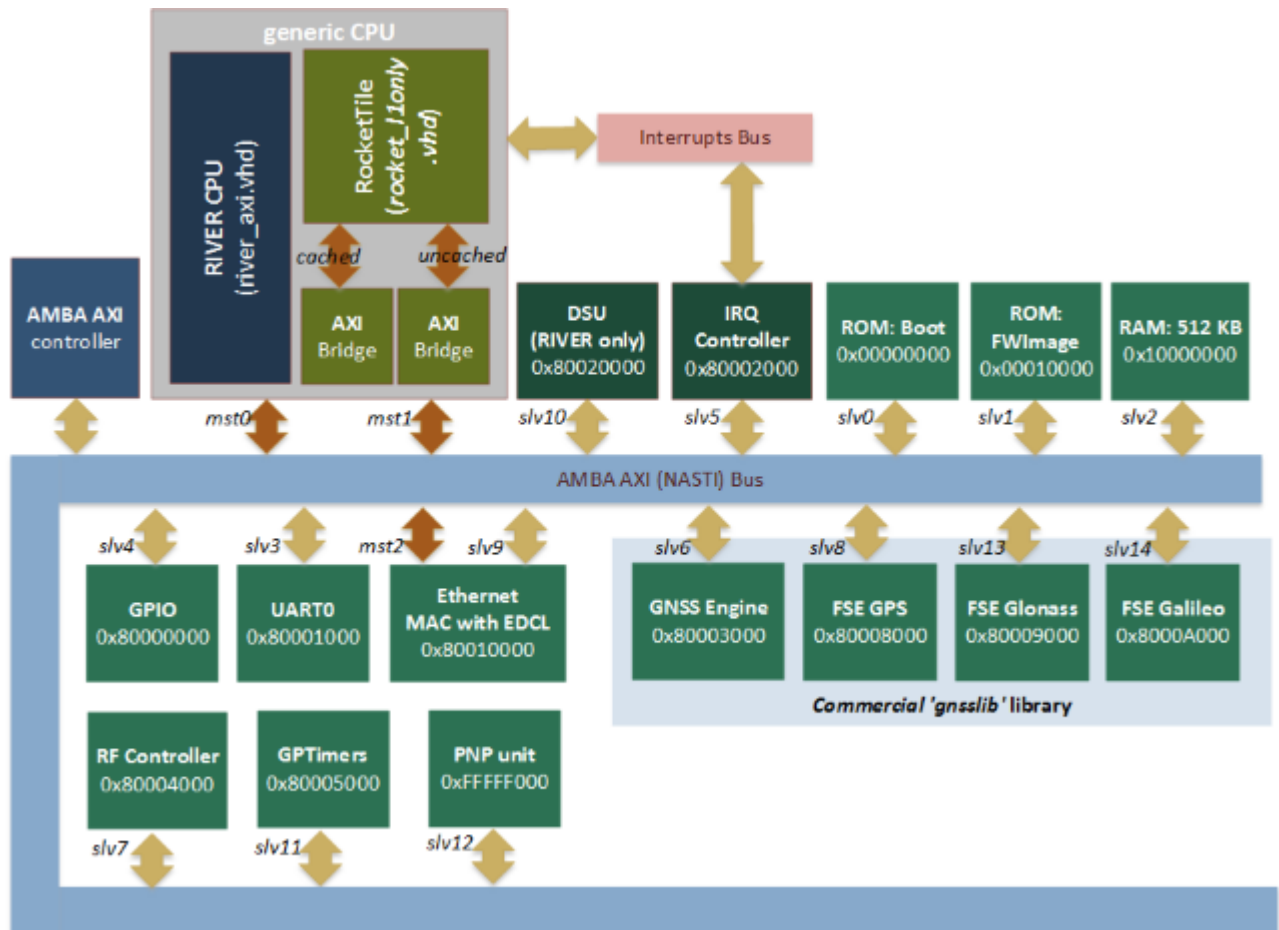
generic CPU

RIVER CPU
(river_axi.vhd)

RocketTile
(rocket_l1only
.vhd)

Interrupts Bus

cached

uncached

AMBA AXI
controller

AXI
Bridge

AXI
Bridge

DSU
(RIVER only)
0x80020000

IRQ
Controller
0x80002000

ROM: Boot
0x00000000

ROM:
FWImage
0x00010000

RAM: 512 KB
0x10000000

mst0

mst1

slv10

slv5

slv0

slv1

slv2

AMBA AXI (NASTI) Bus

slv4

slv3

mst2

slv9

slv6

slv8

slv13

slv14

GPIO
0x80000000

UART0
0x80001000

Ethernet
MAC with EDCL
0x80010000

GNSS Engine
0x80003000

FSE GPS
0x80008000

FSE Glonass
0x80009000

FSE Galileo
0x8000A000

Commercial 'gnsslib' library

RF Controller
0x80004000

GPTimers
0x80005000

PNP unit
0xFFFFF000

slv7

slv11

slv12